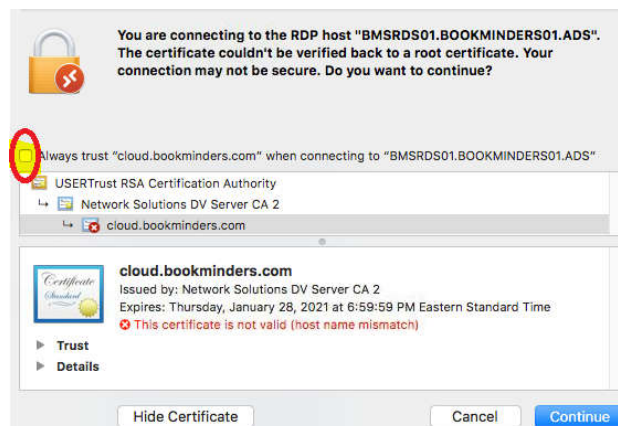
You are connecting to the RDP host "BMSRDS01.BOOKMINDERS01.ADS". The certificate couldn't be verified back to a root certificate. Your connection may not be secure. Do you want to continue?

Always trust "cloud.bookminders.com" when connecting to "BMSRDS01.BOOKMINDERS01.ADS"

USERTrust RSA Certification Authority
↳ Network Solutions DV Server CA 2
↳ cloud.bookminders.com

Certificate Standard

cloud.bookminders.com
Issued by: Network Solutions DV Server CA 2
Expires: Thursday, January 28, 2021 at 6:59:59 PM Eastern Standard Time
This certificate is not valid (host name mismatch)

Trust
Details

Hide Certificate
Cancel
Continue